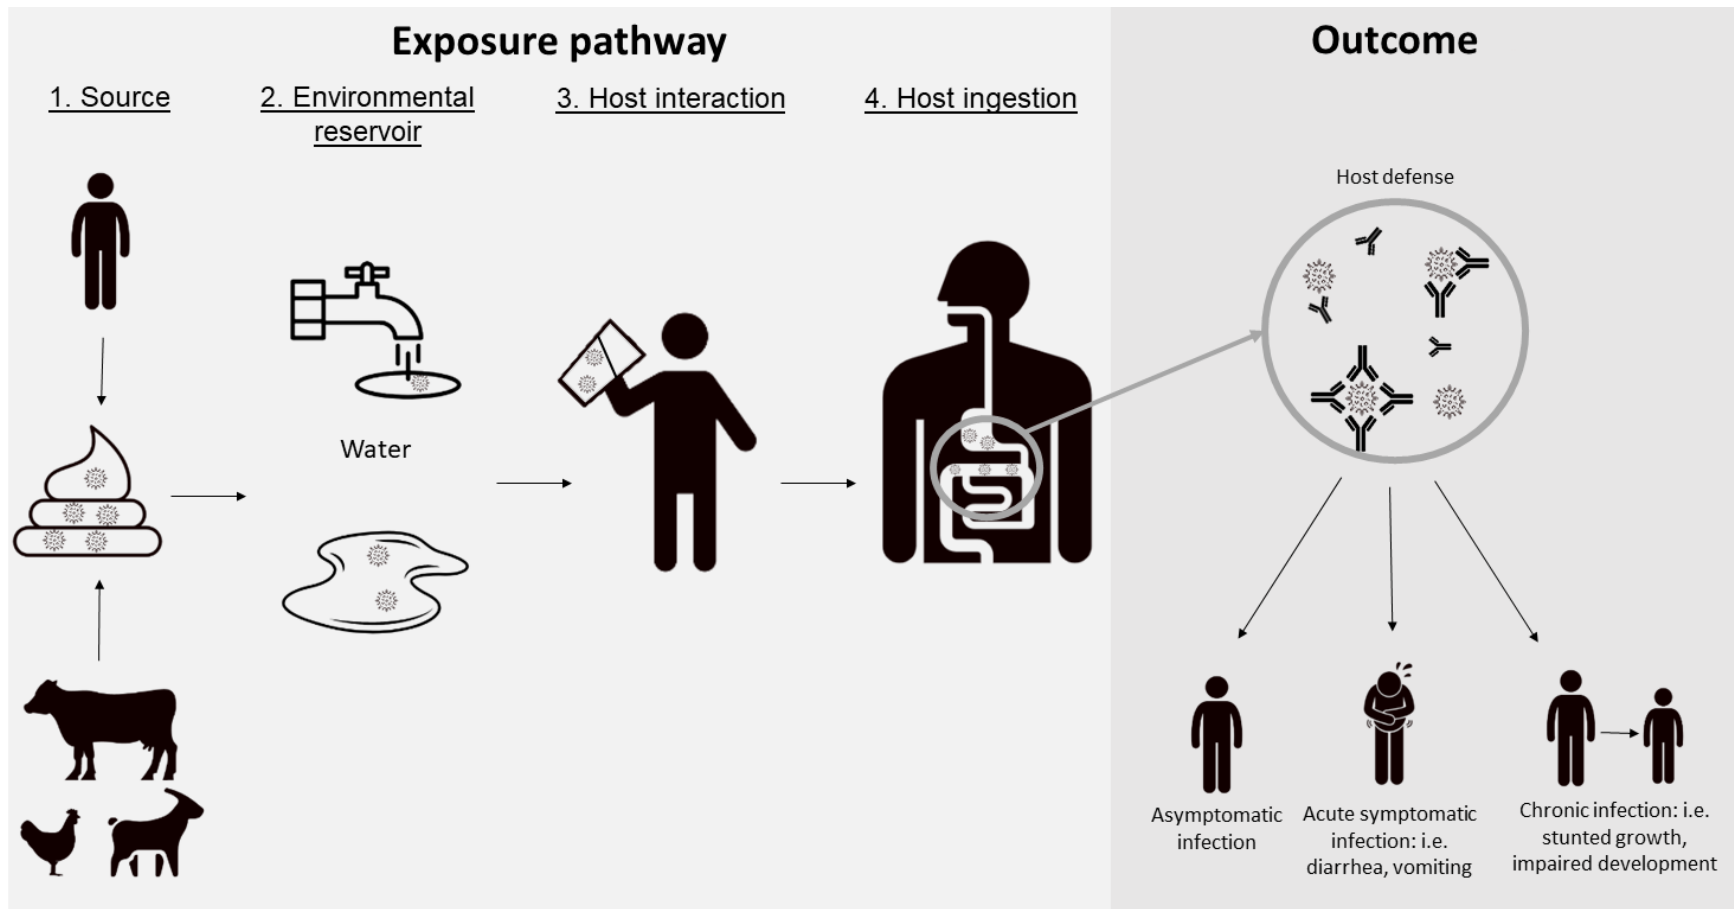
Exposure pathway

1. Source

2. Environmental reservoir

3. Host interaction

4. Host ingestion

Water

Outcome

Host defense

Asymptomatic infection

Acute symptomatic infection: i.e. diarrhea, vomiting

Chronic infection: i.e. stunted growth, impaired development